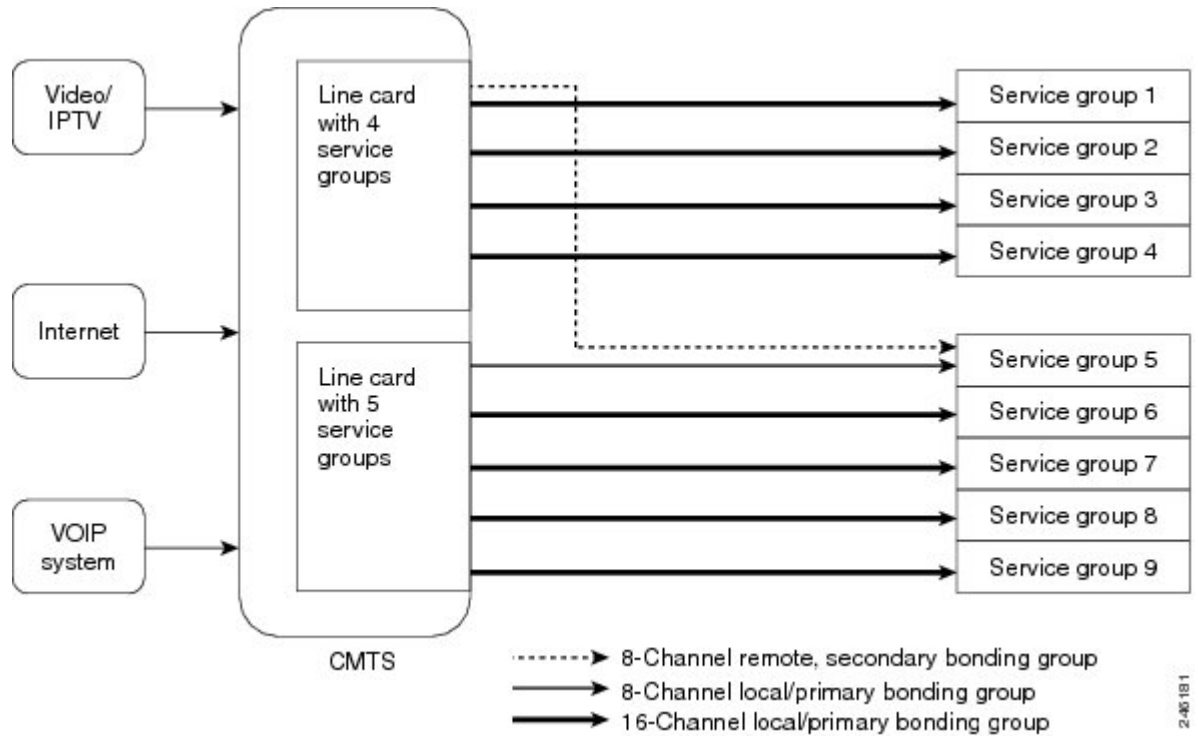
Video/ IPTV

Internet

VOIP system

Line card with 4 service groups

Line card with 5 service groups

CMTS

Service group 1
Service group 2
Service group 3
Service group 4
Service group 5
Service group 6
Service group 7
Service group 8
Service group 9

8-Channel remote, secondary bonding group
8-Channel local/primary bonding group
16-Channel local/primary bonding group

246181